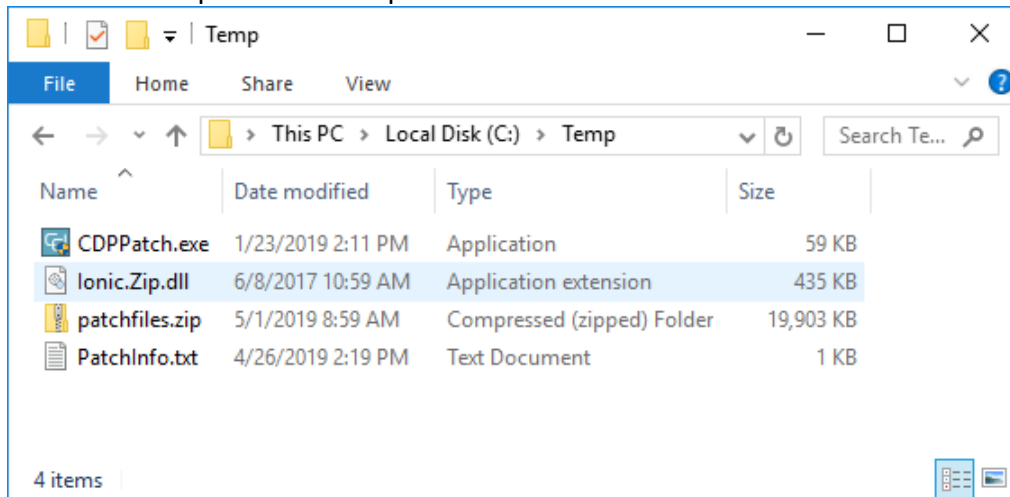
Temp

File Home Share View

This PC > Local Disk (C:) > Temp

Search Te...

| Name | Date modified | Type | Size |
|---|---|---|---|
| CDPPatch.exe | 1/23/2019 2:11 PM | Application | 59 KB |
| Ionic.Zip.dll | 6/8/2017 10:59 AM | Application extension | 435 KB |
| patchfiles.zip | 5/1/2019 8:59 AM | Compressed (zipped) Folder | 19,903 KB |
| PatchInfo.txt | 4/26/2019 2:19 PM | Text Document | 1 KB |

4 items